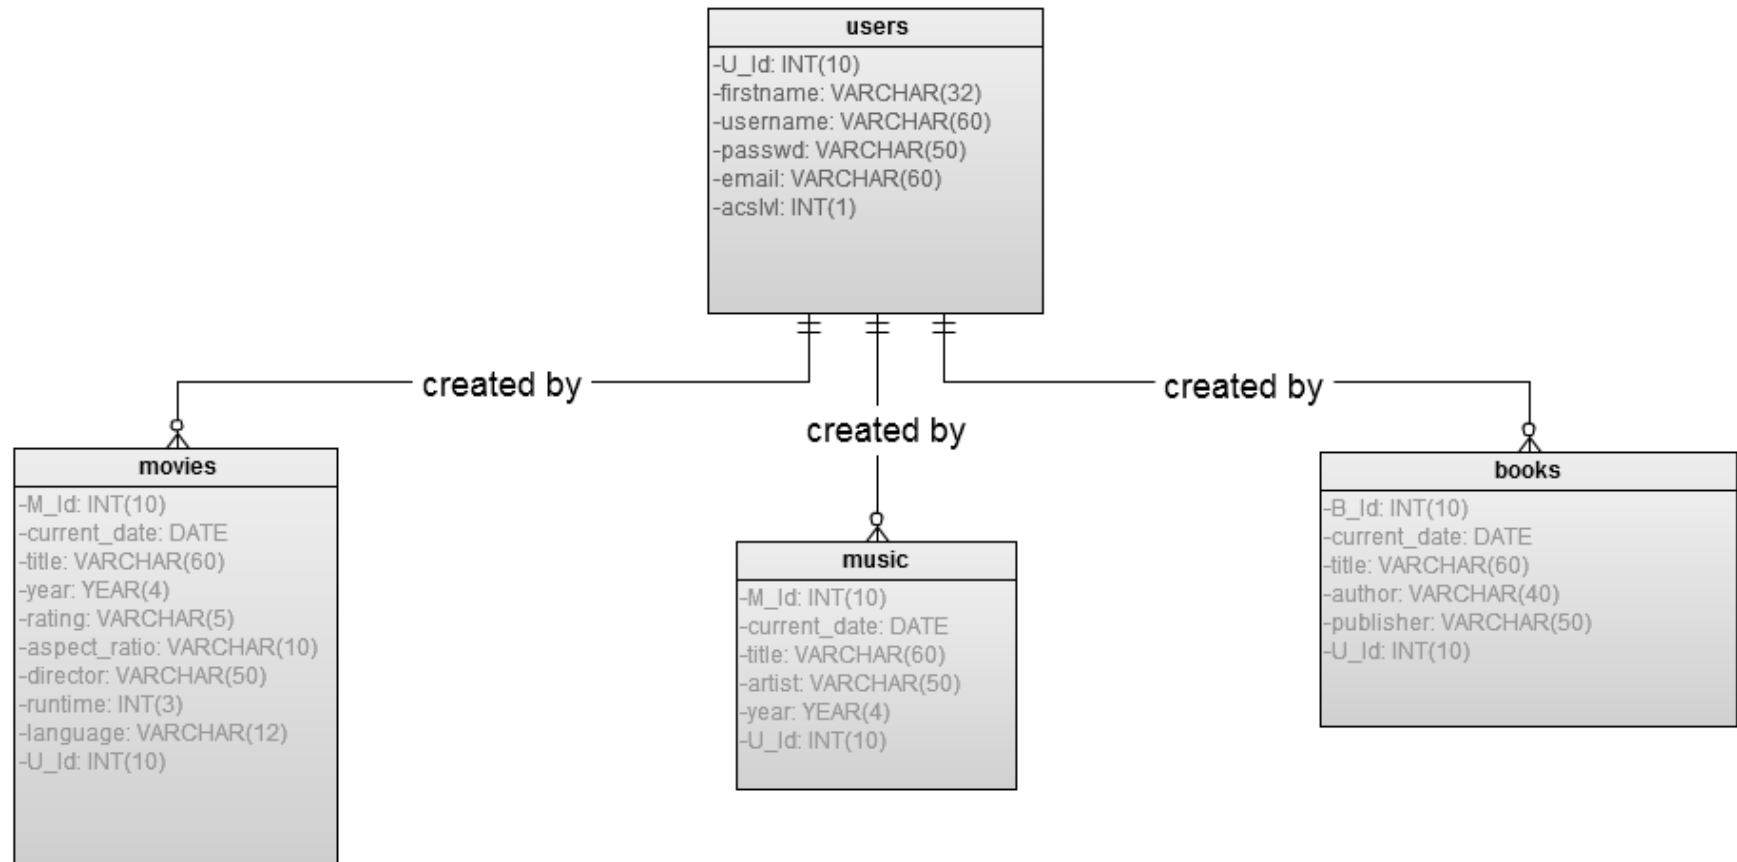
users
-U_Id: INT(10)
-firstname: VARCHAR(32)
-username: VARCHAR(60)
-passwd: VARCHAR(50)
-email: VARCHAR(60)
-acslvl: INT(1)

created by

created by

created by

movies
-M_Id: INT(10)
-current_date: DATE
-title: VARCHAR(60)
-year: YEAR(4)
-rating: VARCHAR(5)
-aspect_ratio: VARCHAR(10)
-director: VARCHAR(50)
-runtime: INT(3)
-language: VARCHAR(12)
-U_Id: INT(10)

music
-M_Id: INT(10)
-current_date: DATE
-title: VARCHAR(60)
-artist: VARCHAR(50)
-year: YEAR(4)
-U_Id: INT(10)

books
-B_Id: INT(10)
-current_date: DATE
-title: VARCHAR(60)
-author: VARCHAR(40)
-publisher: VARCHAR(50)
-U_Id: INT(10)